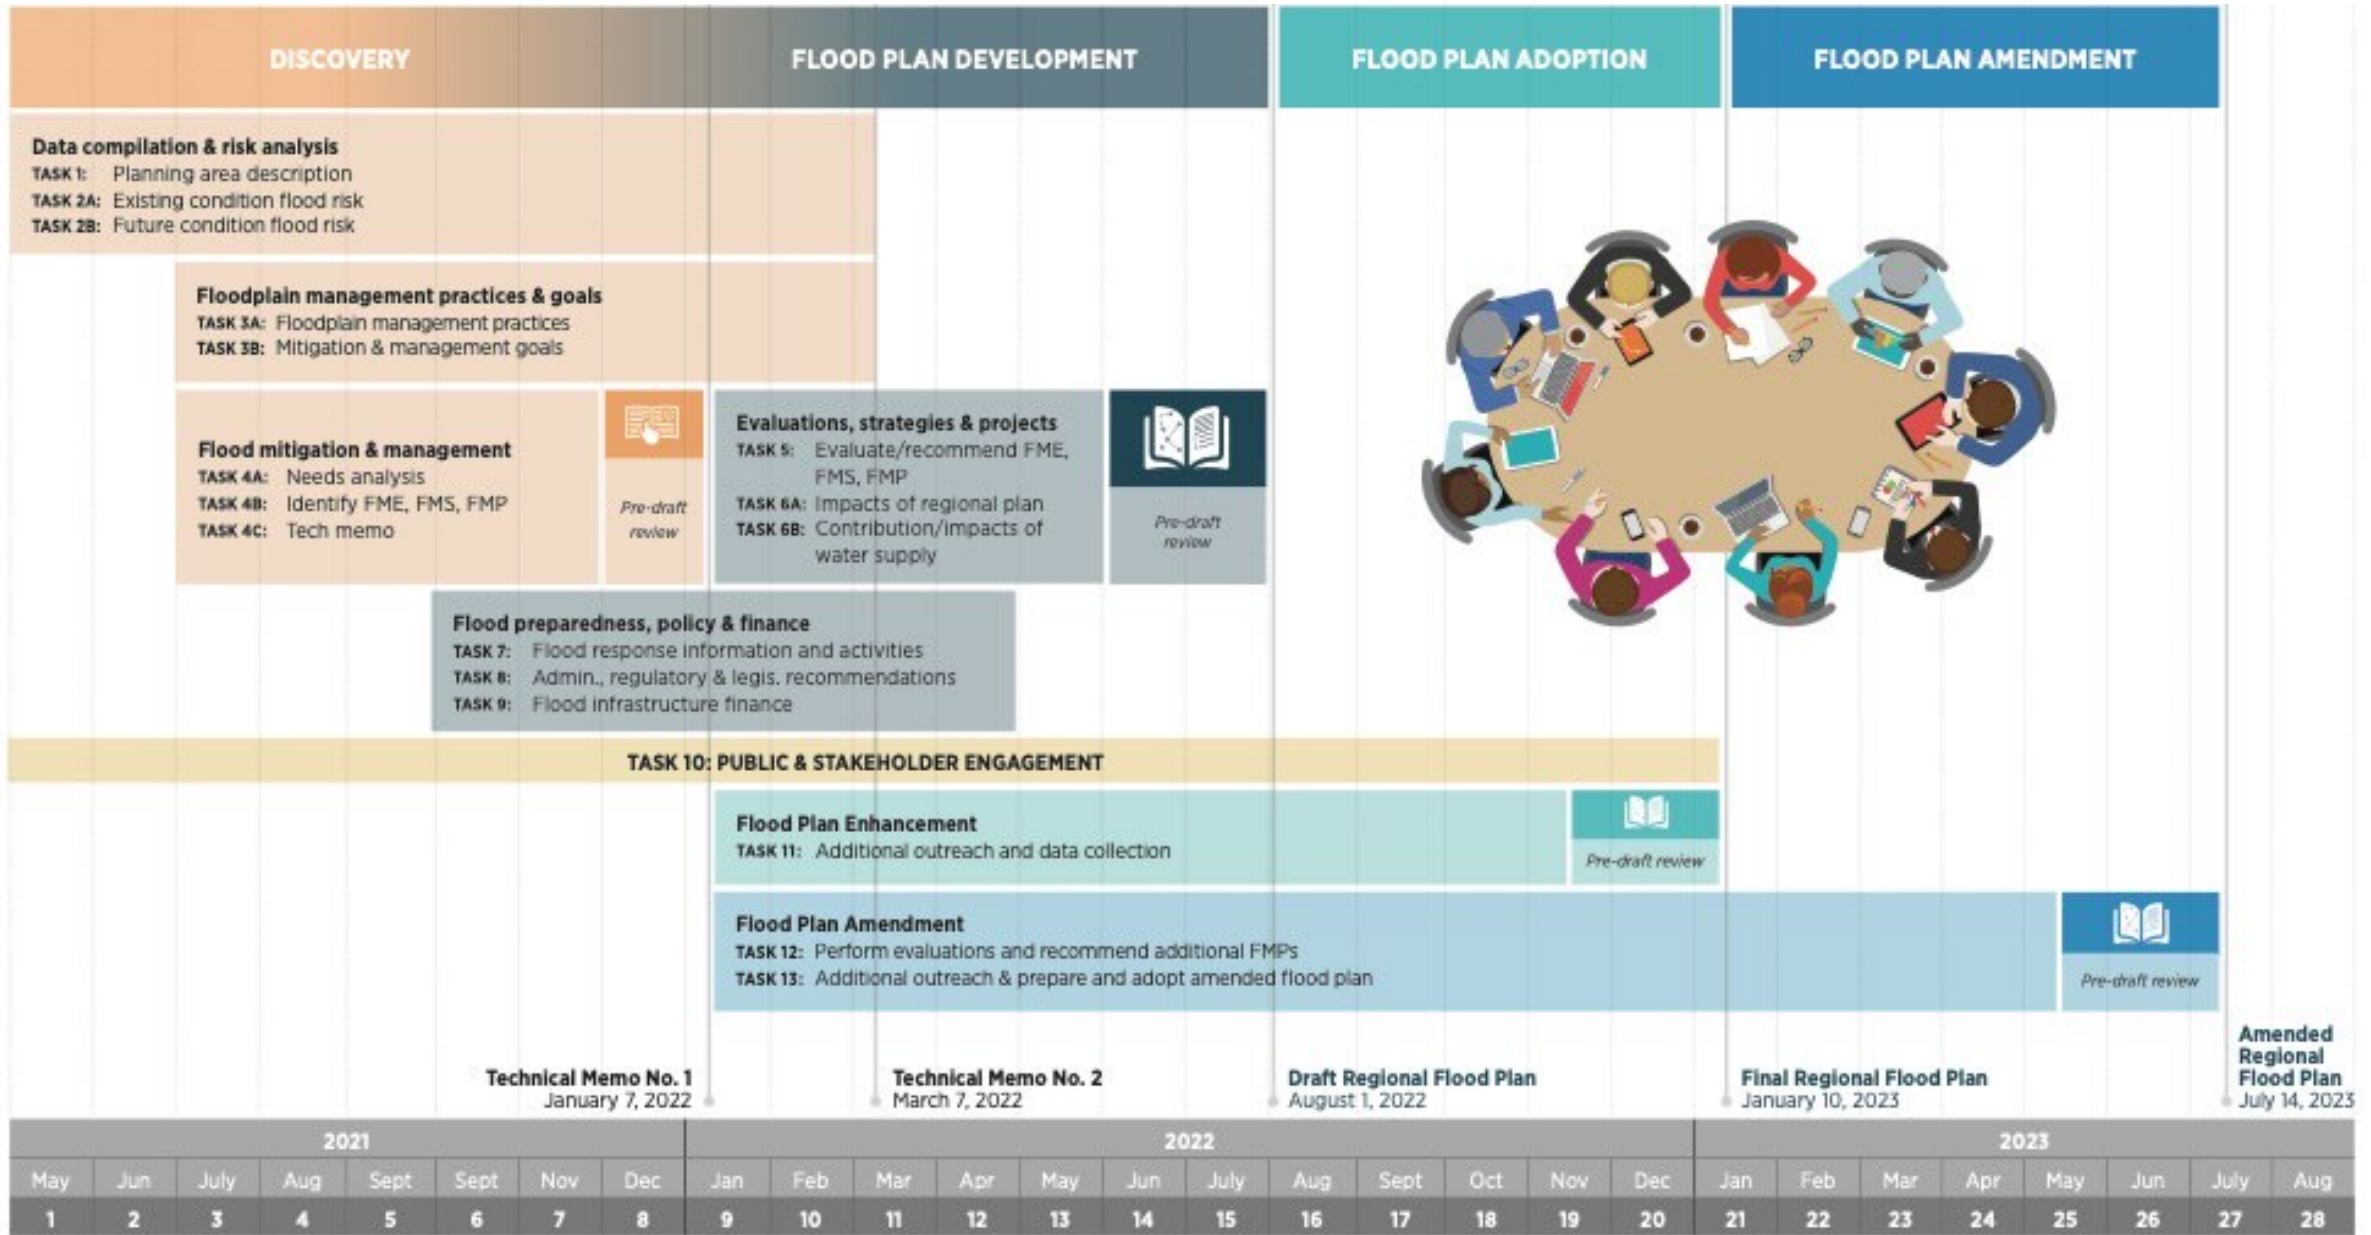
DISCOVERY

FLOOD PLAN DEVELOPMENT

FLOOD PLAN ADOPTION

FLOOD PLAN AMENDMENT

Data compilation & risk analysis
TASK 1: Planning area description
TASK 2A: Existing condition flood risk
TASK 2B: Future condition flood risk

Floodplain management practices & goals
TASK 3A: Floodplain management practices
TASK 3B: Mitigation & management goals

Flood mitigation & management
TASK 4A: Needs analysis
TASK 4B: Identify FME, FMS, FMP
TASK 4C: Tech memo

Pre-draft review

Evaluations, strategies & projects
TASK 5: Evaluate/recommend FME, FMS, FMP
TASK 6A: Impacts of regional plan
TASK 6B: Contribution/impacts of water supply

Pre-draft review

Flood preparedness, policy & finance
TASK 7: Flood response information and activities
TASK 8: Admin., regulatory & legis. recommendations
TASK 9: Flood infrastructure finance

TASK 10: PUBLIC & STAKEHOLDER ENGAGEMENT

Flood Plan Enhancement
TASK 11: Additional outreach and data collection

Pre-draft review

Flood Plan Amendment
TASK 12: Perform evaluations and recommend additional FMPs
TASK 13: Additional outreach & prepare and adopt amended flood plan

Pre-draft review

Technical Memo No. 1
January 7, 2022

Technical Memo No. 2
March 7, 2022

Draft Regional Flood Plan
August 1, 2022

Final Regional Flood Plan
January 10, 2023

Amended Regional Flood Plan
July 14, 2023

| 2021 | | | | | | | | 2022 | | | | | | | | | | | | 2023 | | | | | | | |
|---|---|---|---|---|---|---|---|---|---|---|---|---|---|---|---|---|---|---|---|---|---|---|---|---|---|---|---|
| May | Jun | July | Aug | Sept | Sept | Nov | Dec | Jan | Feb | Mar | Apr | May | Jun | July | Aug | Sept | Oct | Nov | Dec | Jan | Feb | Mar | Apr | May | Jun | July | Aug |
| 1 | 2 | 3 | 4 | 5 | 6 | 7 | 8 | 9 | 10 | 11 | 12 | 13 | 14 | 15 | 16 | 17 | 18 | 19 | 20 | 21 | 22 | 23 | 24 | 25 | 26 | 27 | 28 |